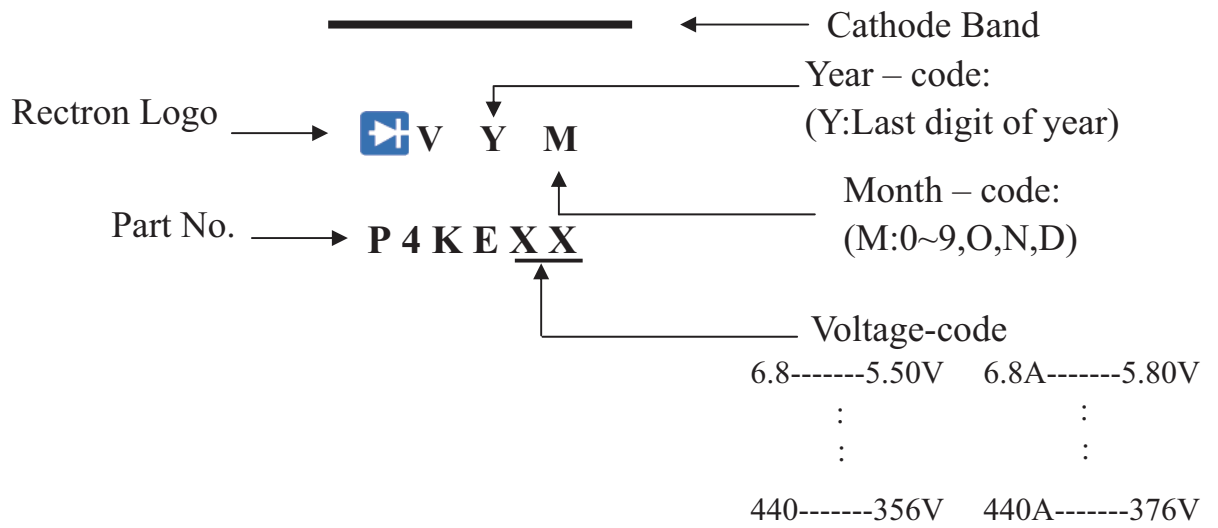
Cathode Band

Year – code:
(Y:Last digit of year)

Rectron Logo

V Y M

Month – code:
(M:0~9,O,N,D)

Part No.

P 4 K E X X

Voltage-code

6.8-------5.50V 6.8A-------5.80V
: :
: :

440-------356V 440A-------376V